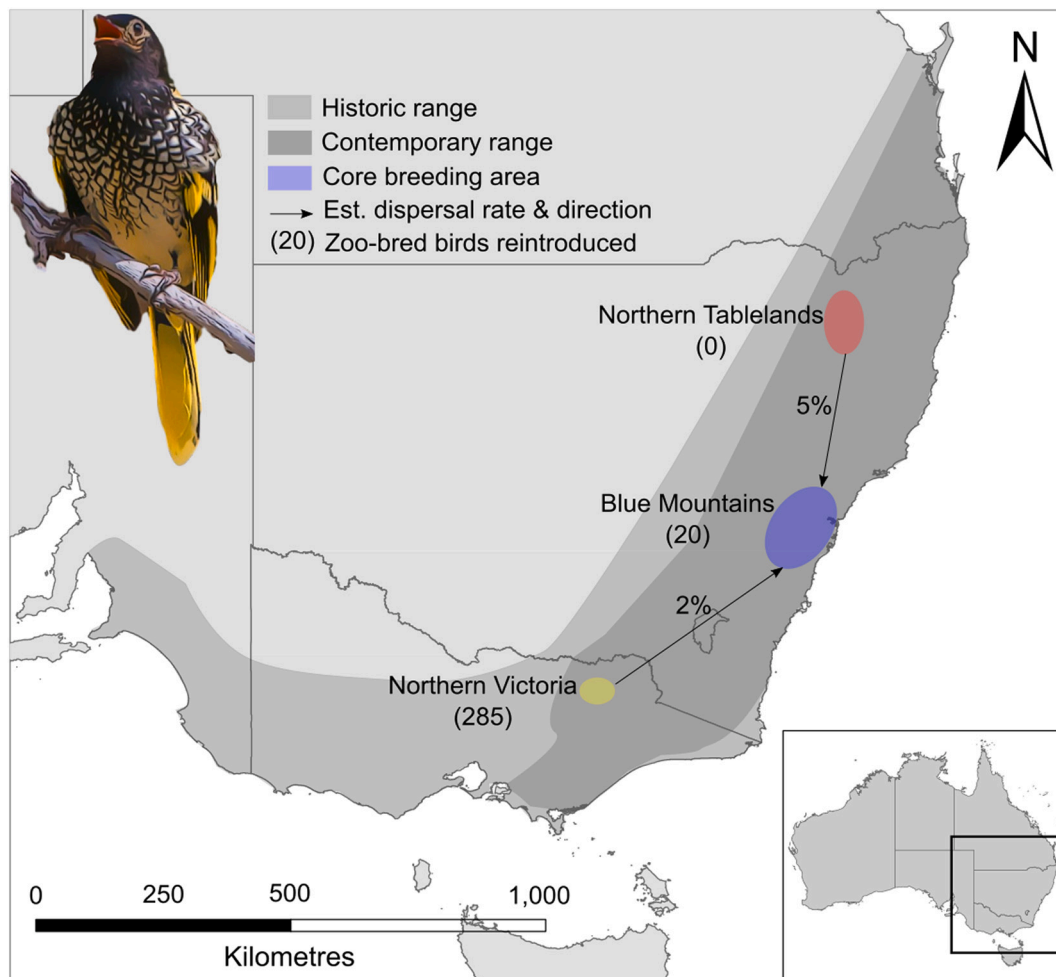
N

Historic range
Contemporary range
Core breeding area
Est. dispersal rate & direction
(20) Zoo-bred birds reintroduced

Northern Tablelands
(0)

5%

Blue Mountains
(20)

2%

Northern Victoria
(285)

0 250 500 1,000
Kilometres